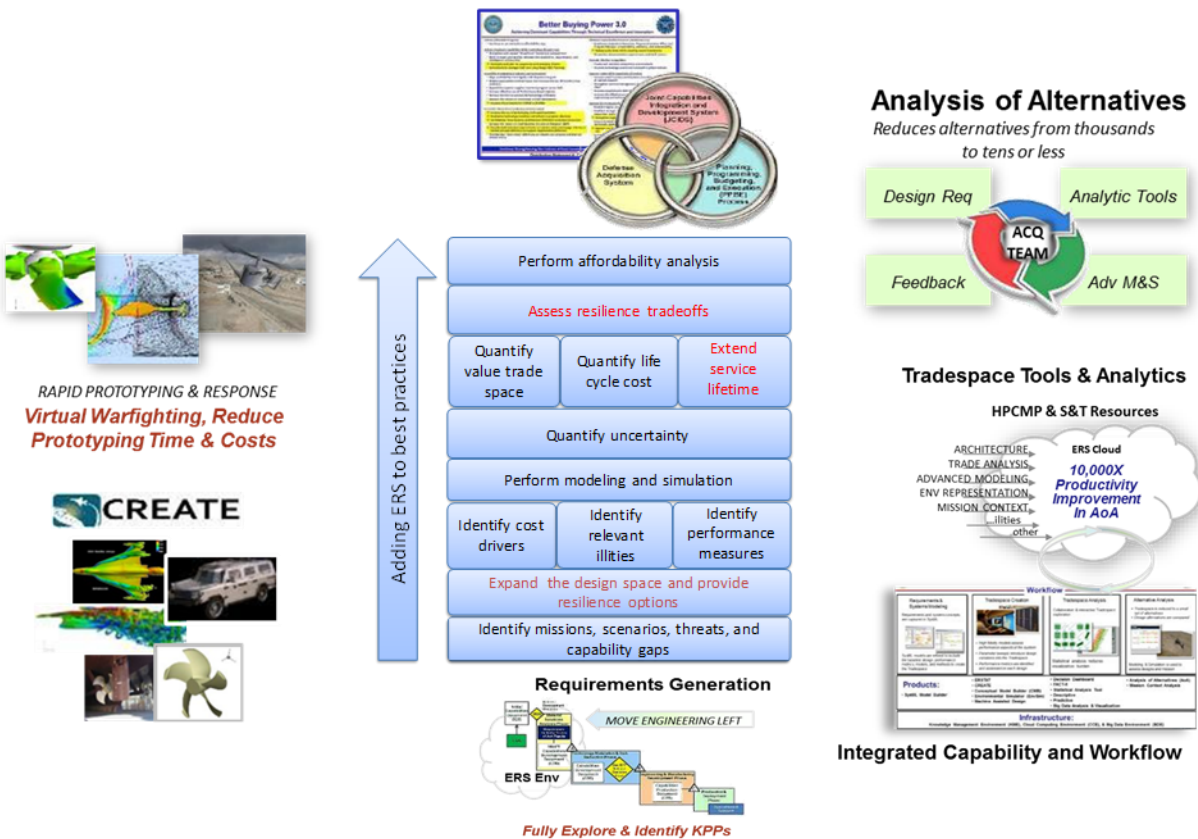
Better Buying Power 3.0

Joint Capabilities Integration and Development System (JCIDS)

Defense Acquisition System

Planning, Programming, Budgeting, and Execution (PPBE) Process

Adding ERS to best practices

Perform affordability analysis

Assess resilience tradeoffs

Quantify value trade space

Quantify life cycle cost

Extend service lifetime

Quantify uncertainty

Perform modeling and simulation

Identify cost drivers

Identify relevant illities

Identify performance measures

Expand the design space and provide resilience options

Identify missions, scenarios, threats, and capability gaps

Requirements Generation

MOVE ENGINEERING LEFT

ERS Env

Fully Explore & Identify KPPs

RAPID PROTOTYPING & RESPONSE

Virtual Warfighting, Reduce Prototyping Time & Costs

CREATE

Analysis of Alternatives

Reduces alternatives from thousands to tens or less

Design Req

Analytic Tools

ACQ TEAM

Feedback

Adv M&S

Tradespace Tools & Analytics

HPCMP & S&T Resources

ARCHITECTURE

TRADE ANALYSIS

ADVANCED MODELING

ENV REPRESENTATION

MISSION CONTEXT

illities

other

ERS Cloud

10,000X Productivity Improvement In AoA

Workflow

Products:

Infrastructure:

Integrated Capability and Workflow